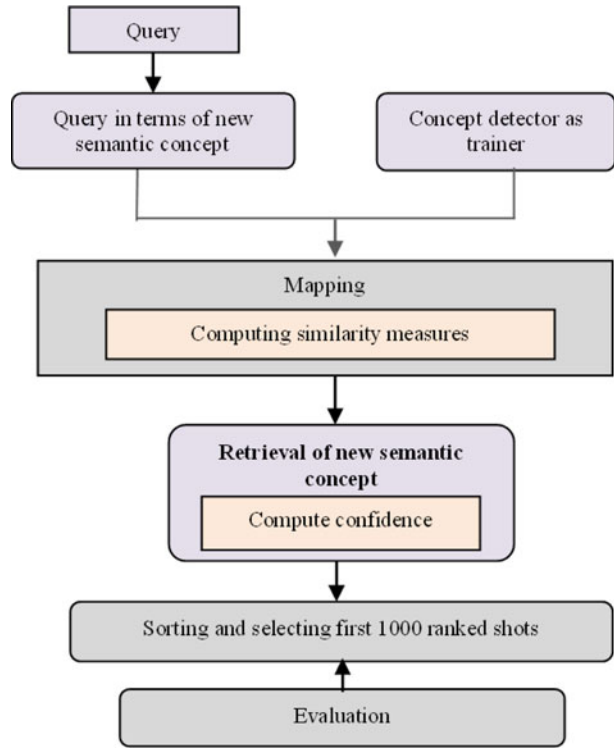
Query

Query in terms of new semantic concept

Concept detector as trainer

Mapping

Computing similarity measures

Retrieval of new semantic concept

Compute confidence

Sorting and selecting first 1000 ranked shots

Evaluation